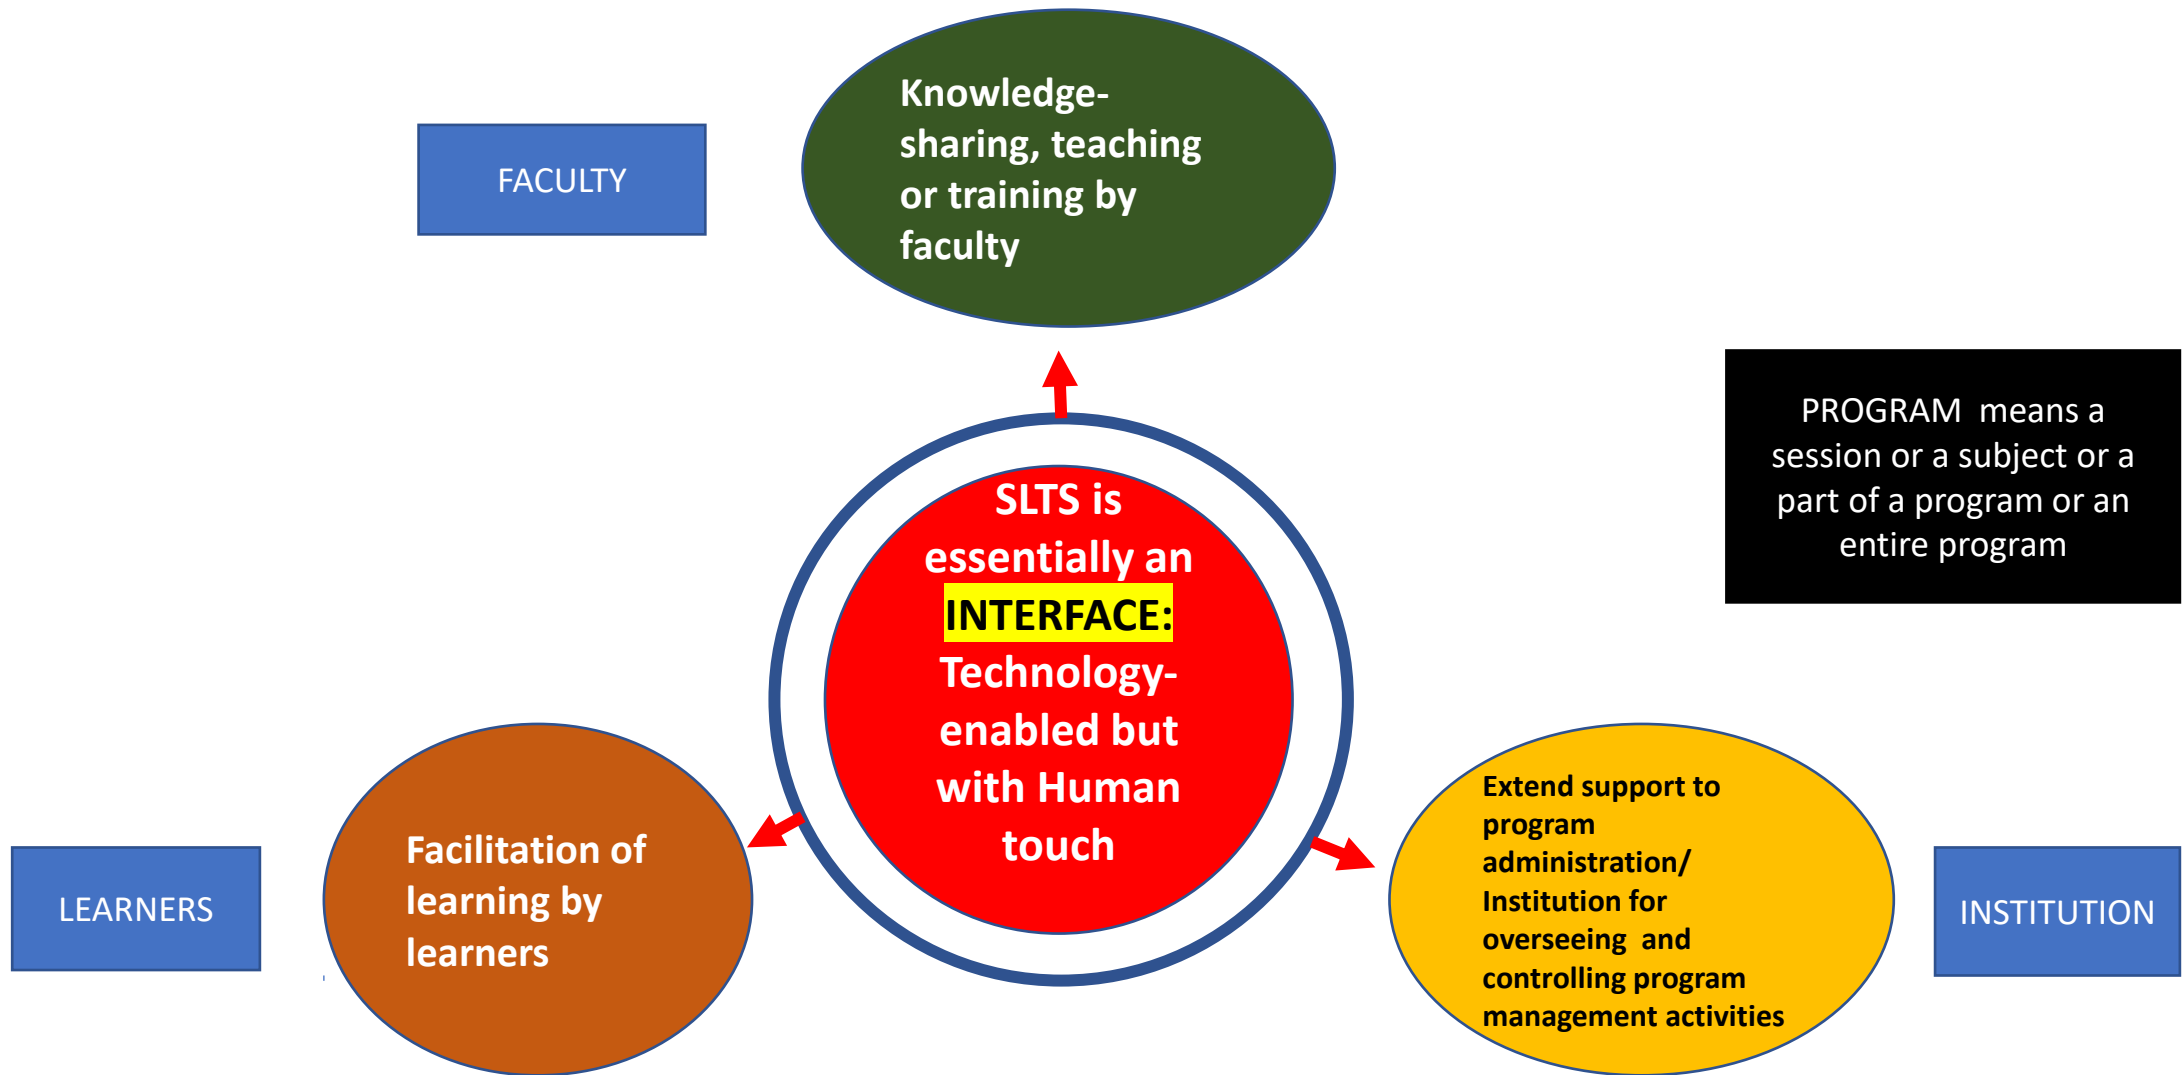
FACULTY

Knowledge-sharing, teaching or training by faculty

PROGRAM means a session or a subject or a part of a program or an entire program

SLTS is essentially an INTERFACE: Technology-enabled but with Human touch

LEARNERS

Facilitation of learning by learners

Extend support to program administration/ Institution for overseeing and controlling program management activities

INSTITUTION